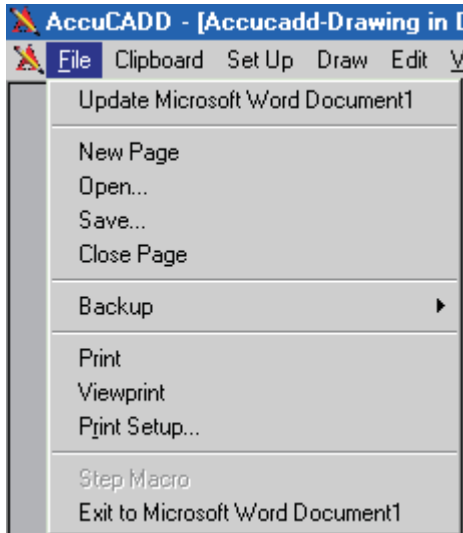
AccuCADD - [Accucadd-Drawing in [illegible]

File Clipboard Set Up Draw Edit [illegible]

Update Microsoft Word Document1

New Page
Open...
Save...
Close Page

Backup

Print
Viewprint
Print Setup...

Step Macro
Exit to Microsoft Word Document1